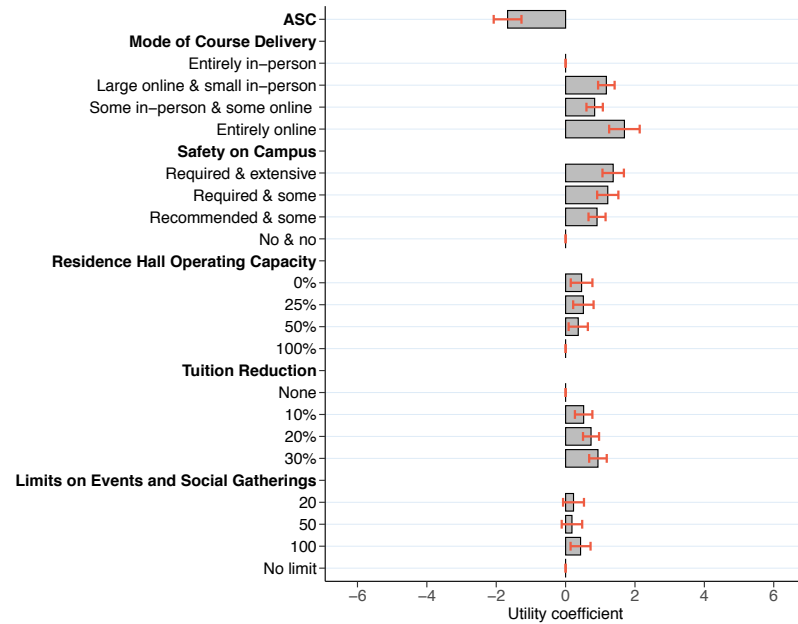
ASC
Mode of Course Delivery
Entirely in−person
Large online & small in−person
Some in−person & some online
Entirely online
Safety on Campus
Required & extensive
Required & some
Recommended & some
No & no
Residence Hall Operating Capacity
0%
25%
50%
100%
Tuition Reduction
None
10%
20%
30%
Limits on Events and Social Gatherings
20
50
100
No limit

−6
−4
−2
0
2
4
6
Utility coefficient